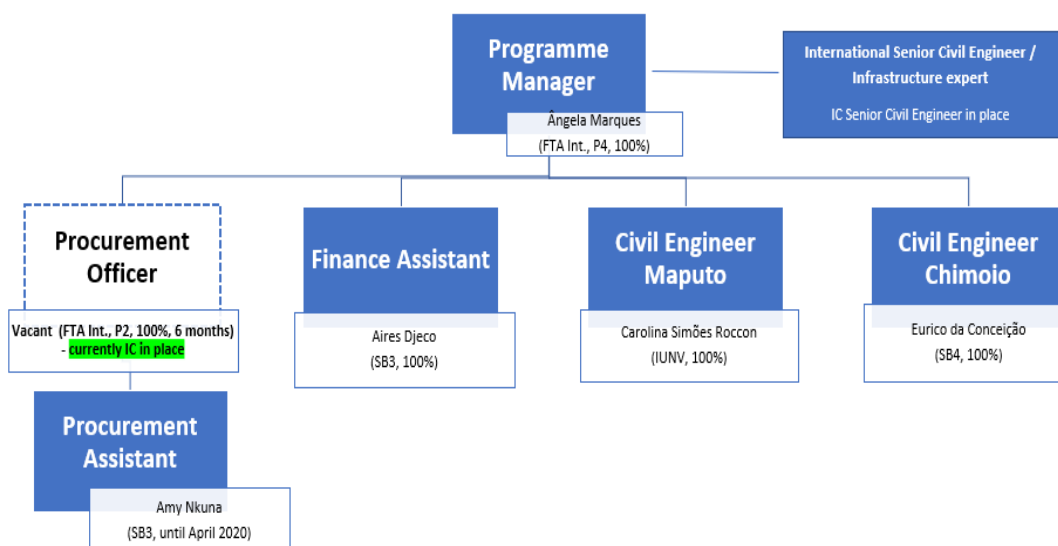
Programme Manager

Ângela Marques
(FTA Int., P4, 100%)

International Senior Civil Engineer / Infrastructure expert

IC Senior Civil Engineer in place

Procurement Officer

Vacant (FTA Int., P2, 100%, 6 months) - currently IC in place

Finance Assistant

Aires Djeco
(SB3, 100%)

Civil Engineer Maputo

Carolina Simões Roccon
(IUNV, 100%)

Civil Engineer Chimoio

Eurico da Conceição
(SB4, 100%)

Procurement Assistant

Amy Nkuna
(SB3, until April 2020)